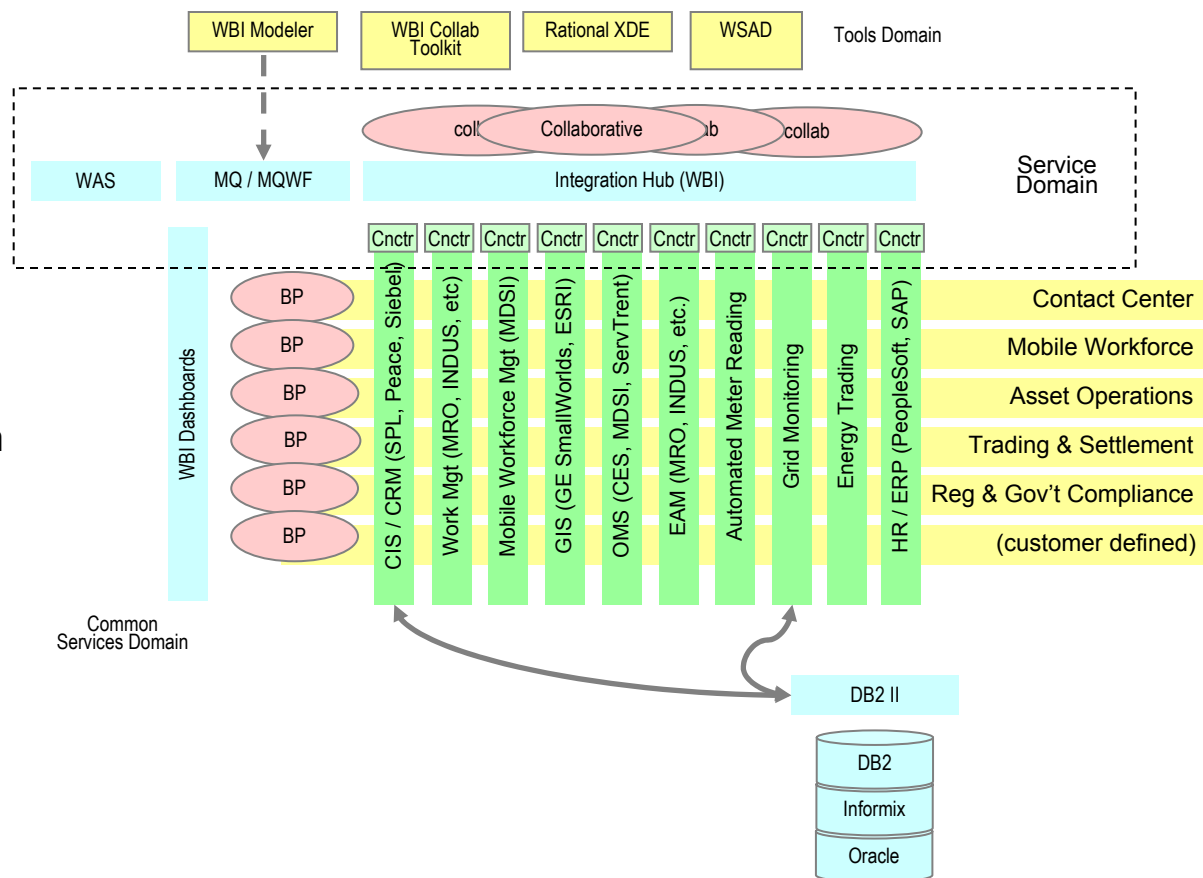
WBI Modeler

WBI Collab Toolkit

Rational XDE

WSAD

Tools Domain

collab

Collaborative

ab

collab

Service Domain

WAS

MQ / MQWF

Integration Hub (WBI)

Cnctr

Cnctr

Cnctr

Cnctr

Cnctr

Cnctr

Cnctr

Cnctr

Cnctr

Cnctr

WBI Dashboards

BP

BP

BP

BP

BP

BP

CIS / CRM (SPL, Peace, Siebel)

Work Mgt (MRO, INDUS, etc)

Mobile Workforce Mgt (MDSI)

GIS (GE SmallWorlds, ESRI)

OMS (CES, MDSI, ServTrent)

EAM (MRO, INDUS, etc.)

Automated Meter Reading

Grid Monitoring

Energy Trading

HR / ERP (PeopleSoft, SAP)

Contact Center

Mobile Workforce

Asset Operations

Trading & Settlement

Reg & Gov't Compliance

(customer defined)

Common Services Domain

DB2 II

DB2

Informix

Oracle